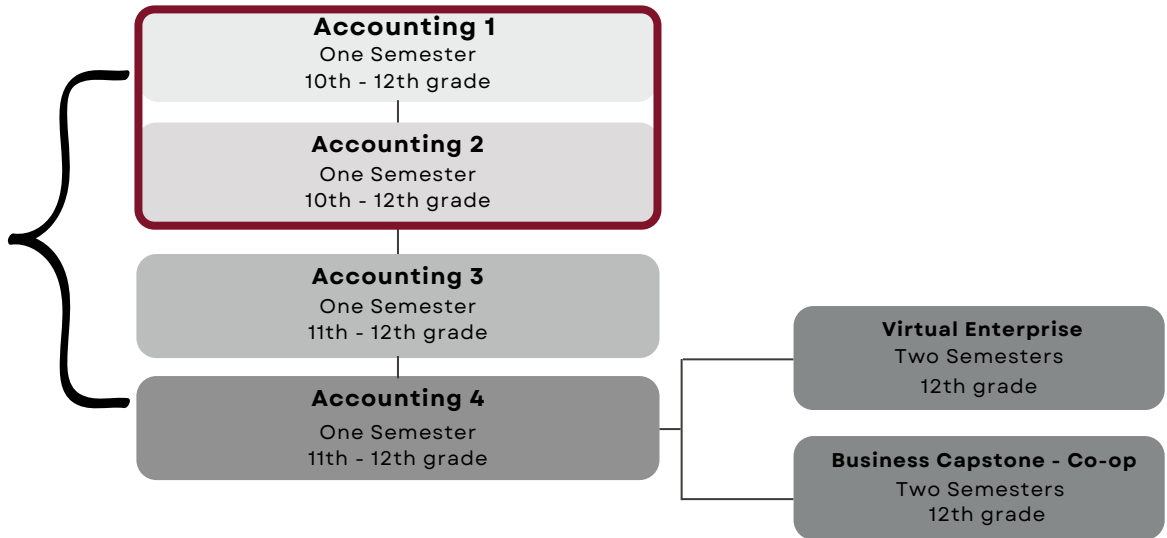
Accounting 1
One Semester
10th - 12th grade

Accounting 2
One Semester
10th - 12th grade

Accounting 3
One Semester
11th - 12th grade

Accounting 4
One Semester
11th - 12th grade

Virtual Enterprise
Two Semesters
12th grade

Business Capstone - Co-op
Two Semesters
12th grade